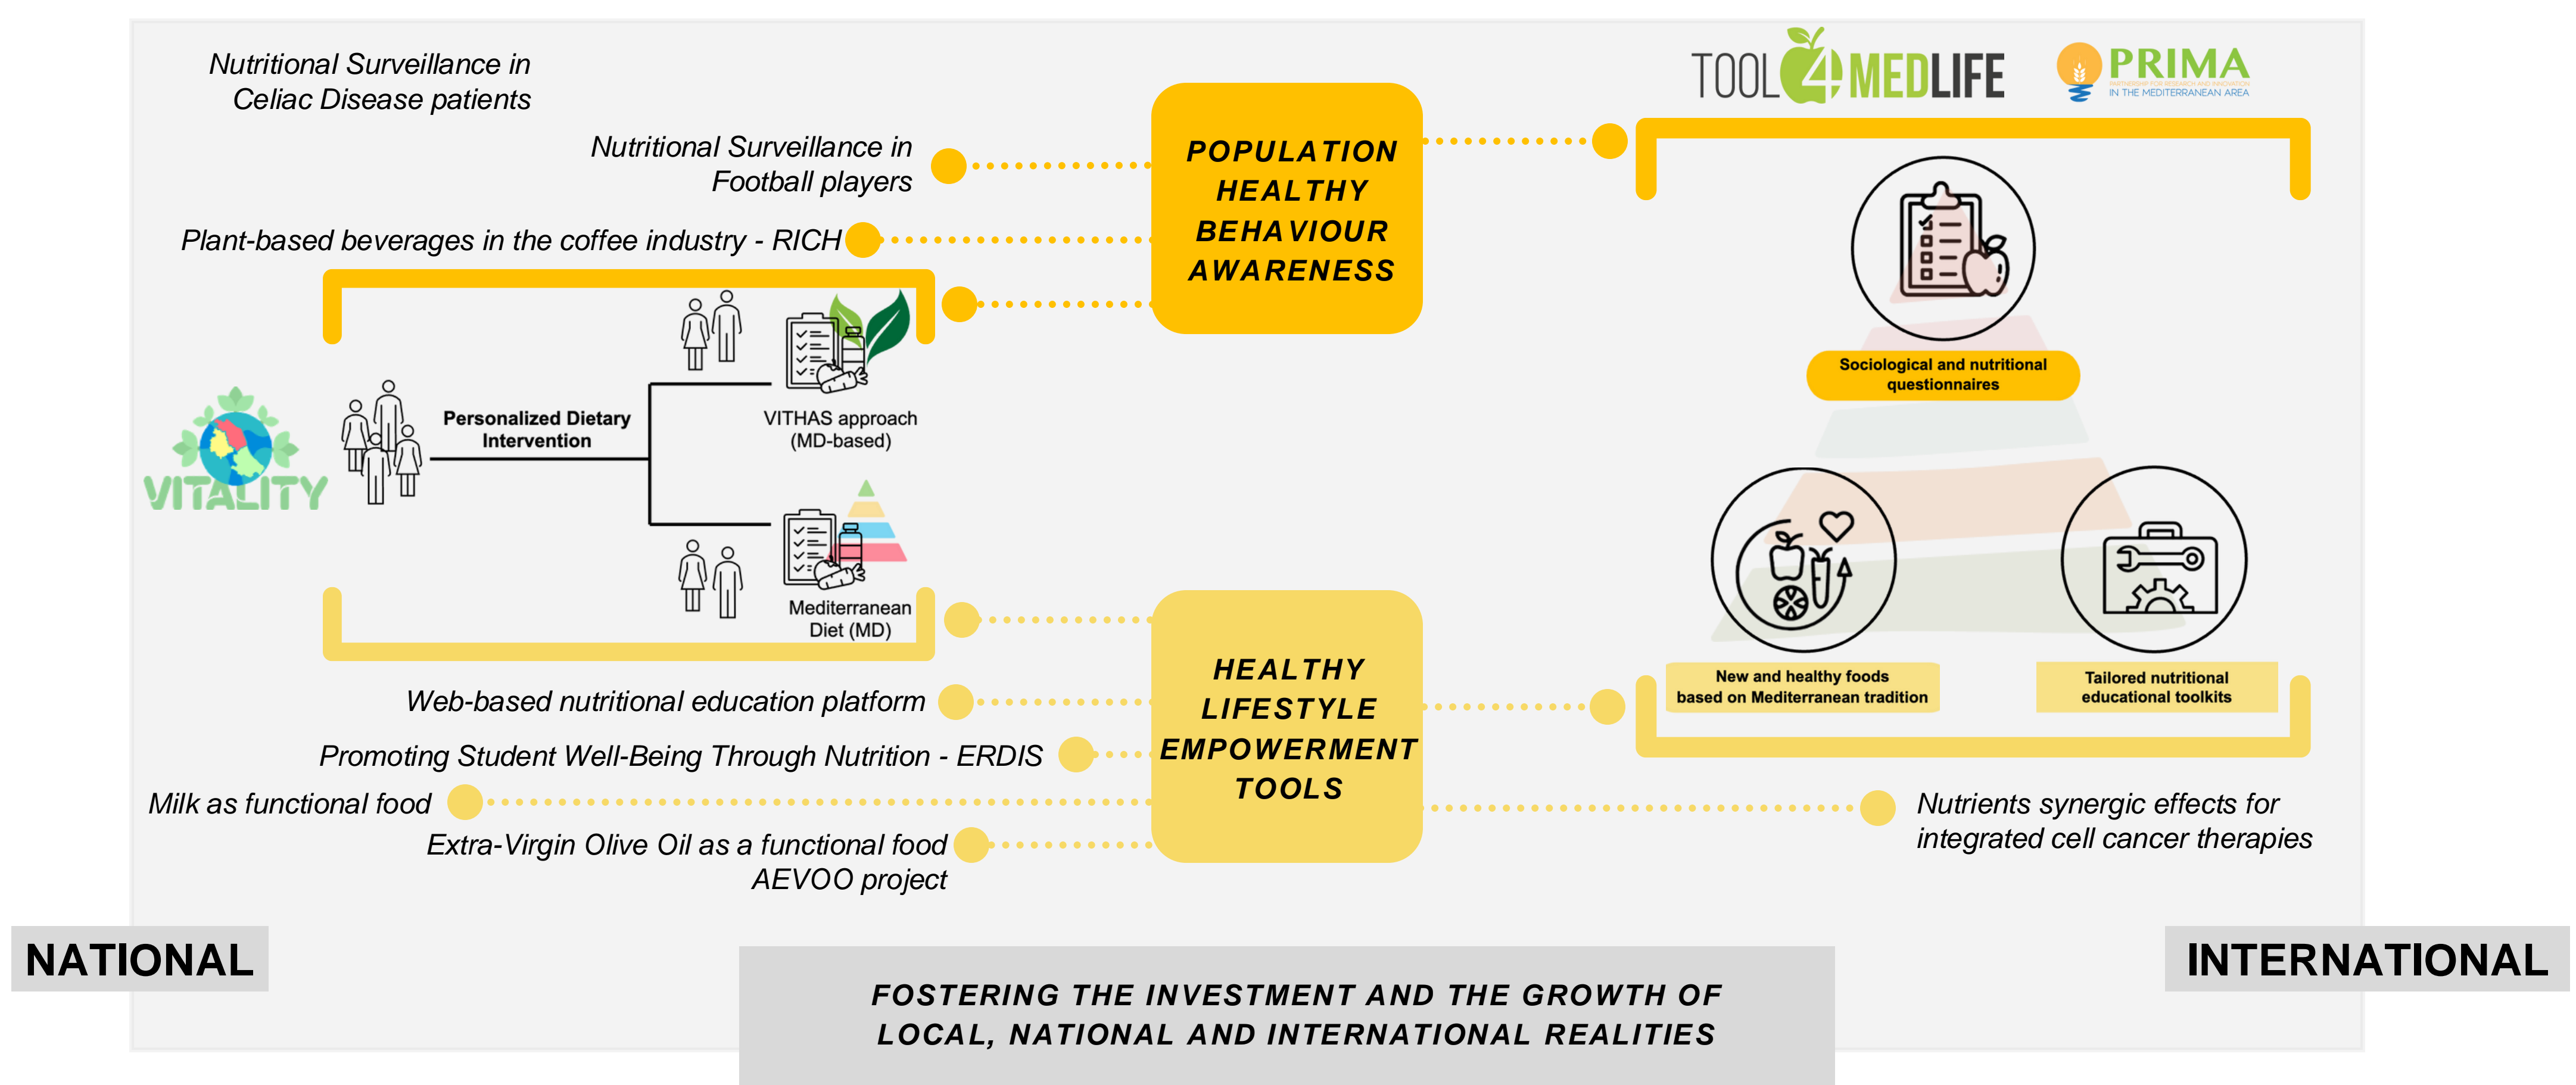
Nutritional Surveillance in Celiac Disease patients

Nutritional Surveillance in Football players

Plant-based beverages in the coffee industry - RICH

POPULATION HEALTHY BEHAVIOUR AWARENESS

TOOL4MEDLIFE

PRIMA
IN THE MEDITERRANEAN AREA

VITALITY

Personalized Dietary Intervention

VITHAS approach (MD-based)

Mediterranean Diet (MD)

Sociological and nutritional questionnaires

New and healthy foods based on Mediterranean tradition

Tailored nutritional educational toolkits

Web-based nutritional education platform

Promoting Student Well-Being Through Nutrition - ERDIS

Milk as functional food

Extra-Virgin Olive Oil as a functional food AEVOO project

HEALTHY LIFESTYLE EMPOWERMENT TOOLS

Nutrients synergic effects for integrated cell cancer therapies

NATIONAL

INTERNATIONAL

FOSTERING THE INVESTMENT AND THE GROWTH OF LOCAL, NATIONAL AND INTERNATIONAL REALITIES